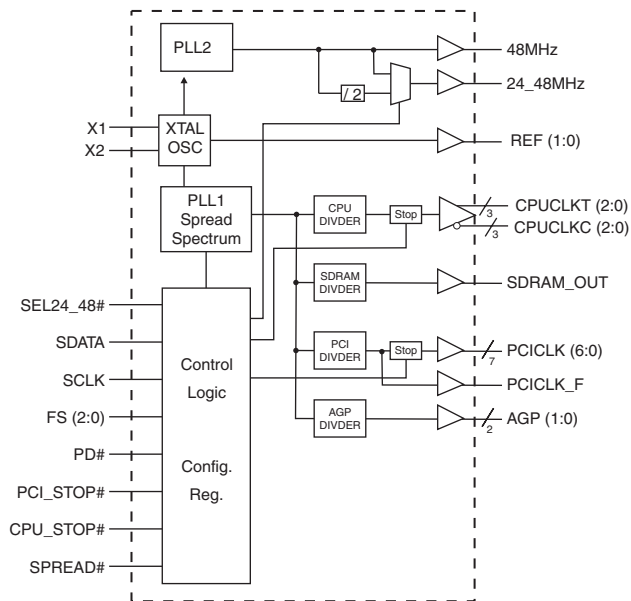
PLL2

48MHz

/ 2

24_48MHz

X1

X2

XTAL
OSC

REF (1:0)

PLL1
Spread
Spectrum

CPU
DIVDER

Stop

3

CPUCLKT (2:0)

3

CPUCLKC (2:0)

SDRAM
DIVDER

SDRAM_OUT

SEL24_48#

SDATA

SCLK

FS (2:0)

PD#

PCI_STOP#

CPU_STOP#

SPREAD#

Control
Logic

Config.
Reg.

PCI
DIVDER

Stop

7

PCICLK (6:0)

PCICLK_F

AGP
DIVDER

2

AGP (1:0)